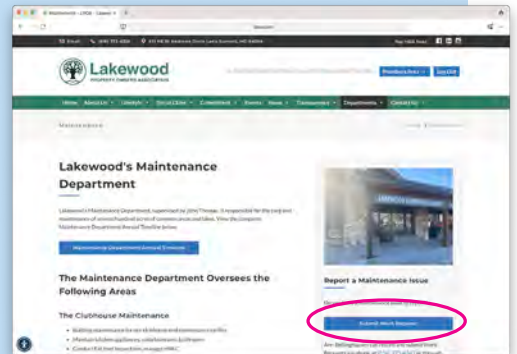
Lakewood
PROPERTY OWNERS ASSOCIATION

Lakewood's Maintenance Department

Maintenance Department Annual Timeline

The Maintenance Department Oversees the Following Areas

The Clubhouse Maintenance

Report a Maintenance Issue

Submit Work Request

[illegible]